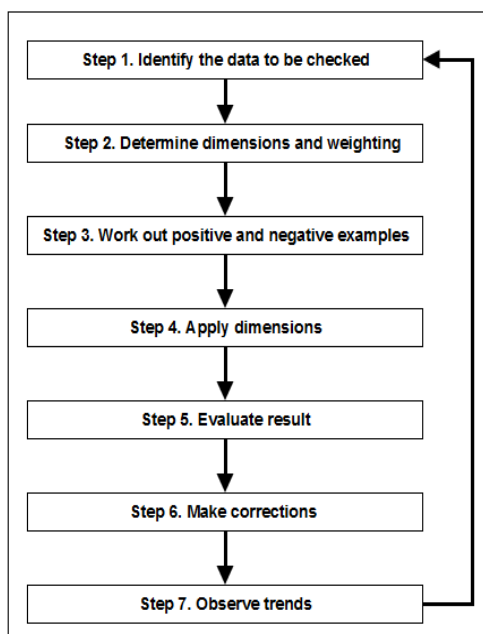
Step 1. Identify the data to be checked

Step 2. Determine dimensions and weighting

Step 3. Work out positive and negative examples

Step 4. Apply dimensions

Step 5. Evaluate result

Step 6. Make corrections

Step 7. Observe trends